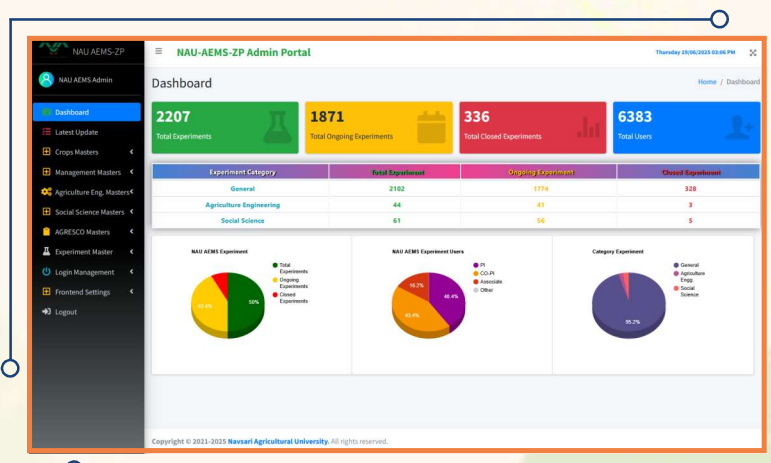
NAU AEMS-ZP

NAU AEMS Admin

Dashboard
Latest Update
Crops Masters
Management Masters
Agriculture Eng. Masters
Social Science Masters
AGRESCO Masters
Experiment Master
Login Management
Frontend Settings
Logout

NAU-AEMS-ZP Admin Portal

Thursday 19/06/2025 03:06 PM

Dashboard

Home / Dashboard

2207
Total Experiments

1871
Total Ongoing Experiments

336
Total Closed Experiments

6383
Total Users

| Experiment Category | Total Experiment | Ongoing Experiment | Closed Experiment |
|---|---|---|---|
| General | 2102 | 1774 | 328 |
| Agriculture Engineering | 44 | 41 | 3 |
| Social Science | 61 | 56 | 5 |

NAU AEMS Experiment

Total Experiments
Ongoing Experiments
Closed Experiments

50%
42.4%

NAU AEMS Experiment Users

PI
CO-PI
Associate
Other

16.2%
40.4%
43.4%

Category Experiment

General
Agriculture Engg
Social Science

95.2%

Copyright © 2021-2025 Navsari Agricultural University. All rights reserved.